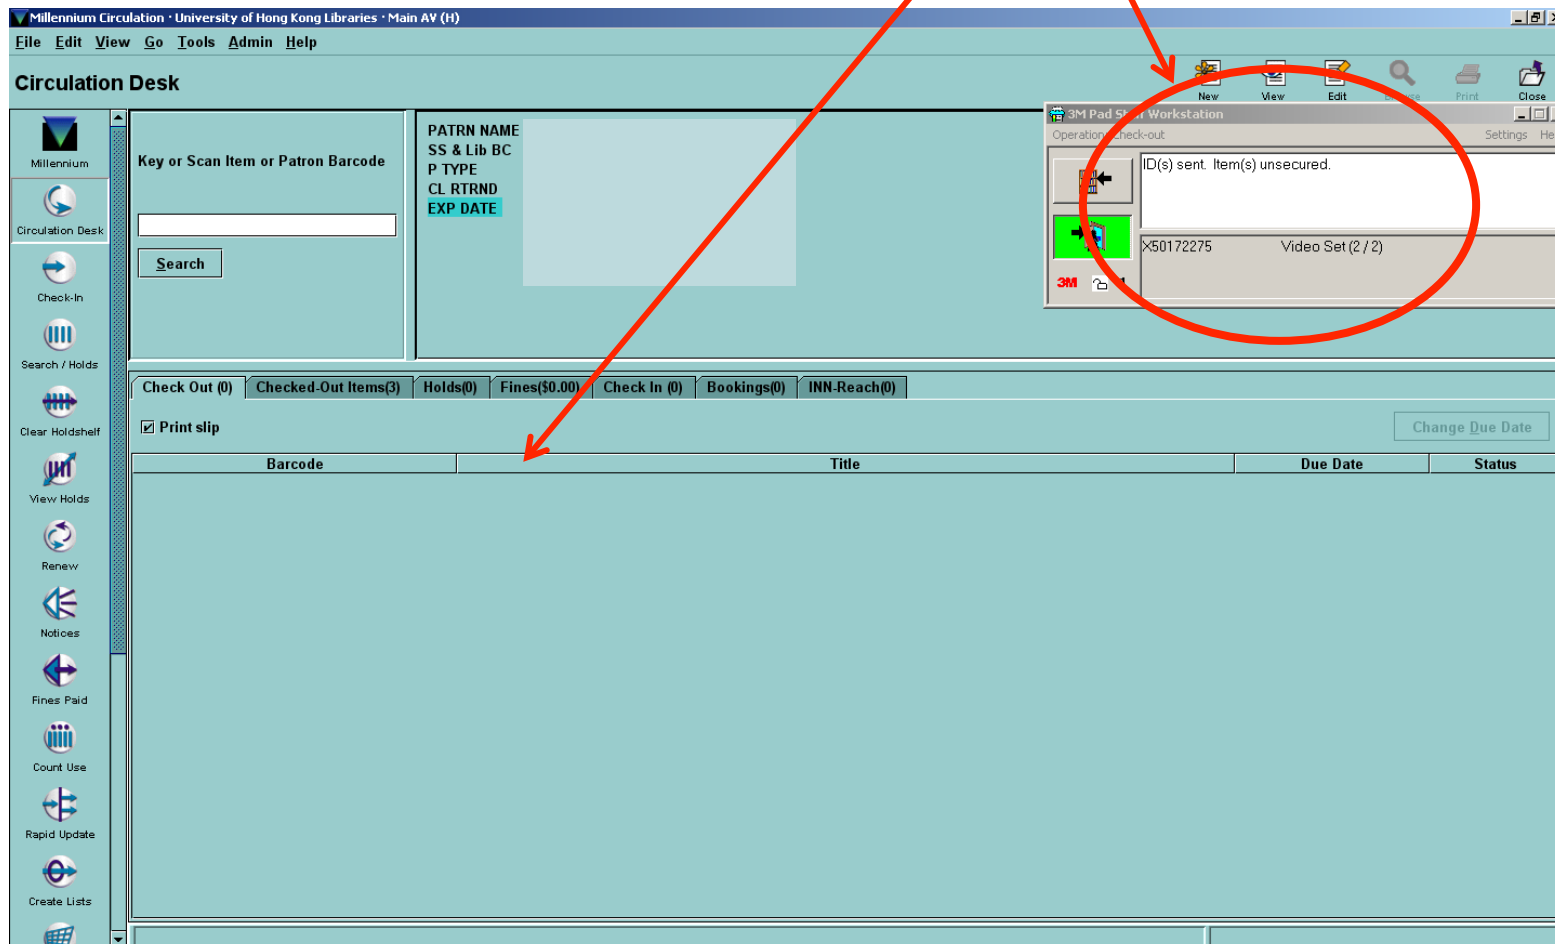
Millennium Circulation · University of Hong Kong Libraries · Main AV (H)

File Edit View Go Tools Admin Help

Circulation Desk

New View Edit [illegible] Print Close

Millennium
Circulation Desk
Check-In
Search / Holds
Clear Holdshelf
View Holds
Renew
Notices
Fines Paid
Count Use
Rapid Update
Create Lists

Key or Scan Item or Patron Barcode

Search

PATRN NAME
SS & Lib BC
P TYPE
CL RTRND
EXP DATE

3M Pad S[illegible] Workstation
Operation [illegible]heck-out
Settings He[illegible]

ID(s) sent. Item(s) unsecured.

X50172275 Video Set (2 / 2)

3M

Check Out (0) | Checked-Out Items(3) | Holds(0) | Fines($0.00) | Check In (0) | Bookings(0) | INN-Reach(0)

Print slip

Change Due Date

| Barcode | Title | Due Date | Status |
|---|---|---|---|